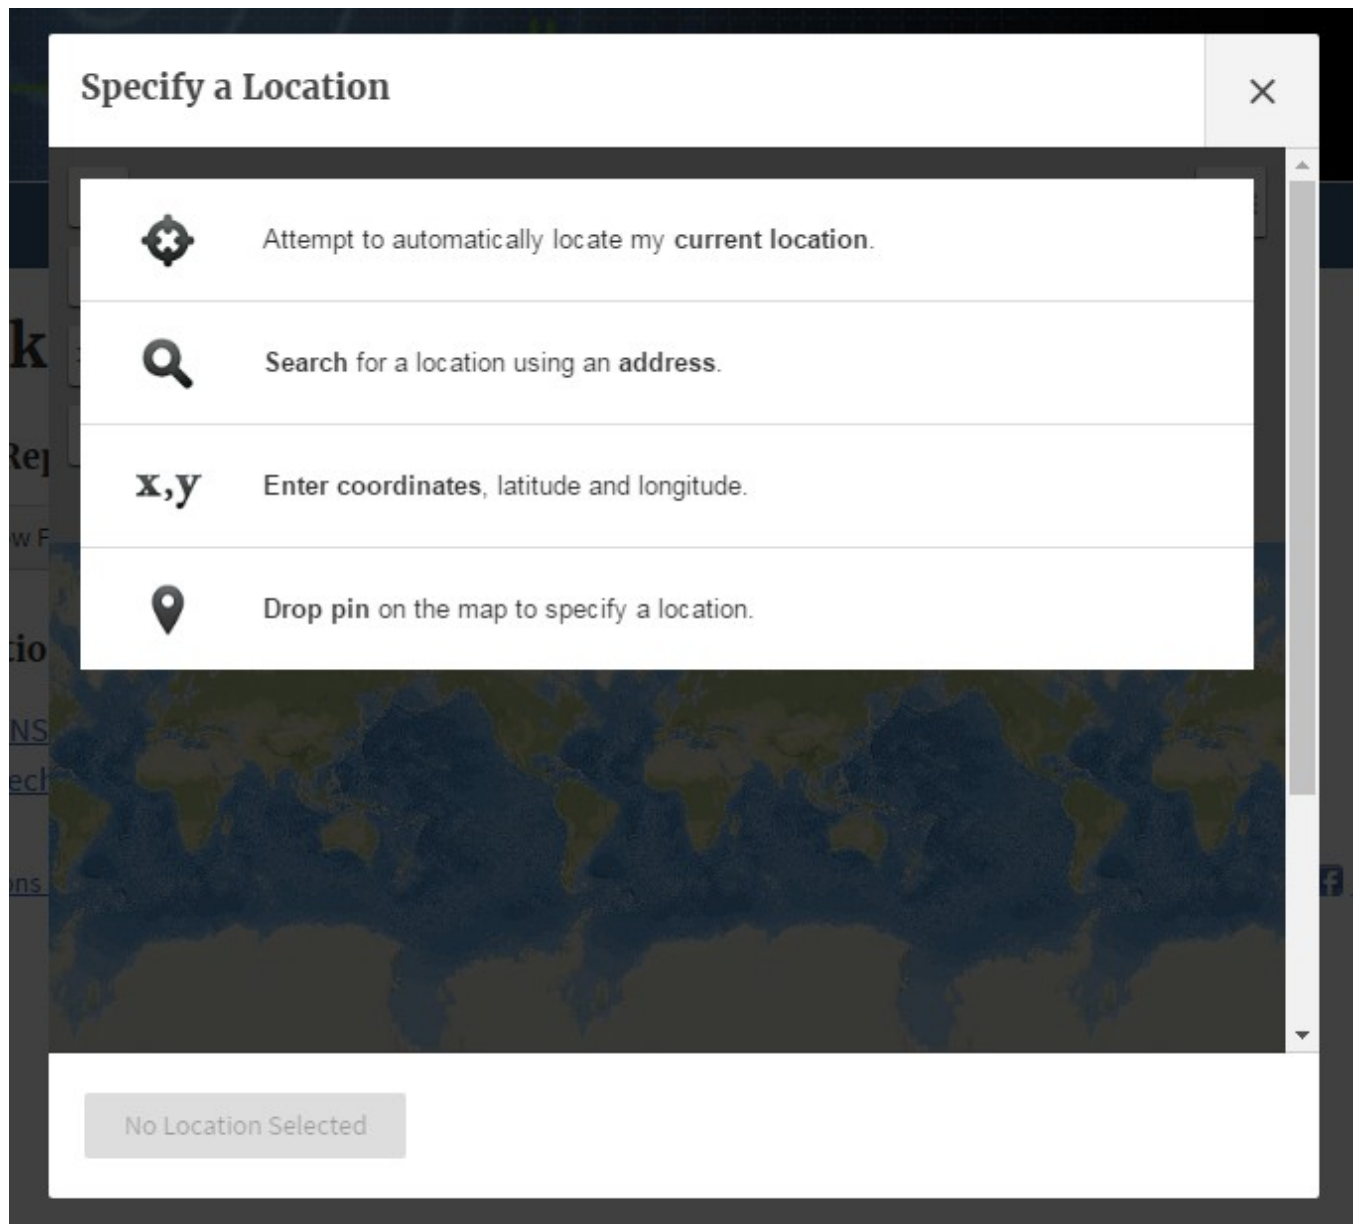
Specify a Location

×

Attempt to automatically locate my current location.

Search for a location using an address.

x,y Enter coordinates, latitude and longitude.

Drop pin on the map to specify a location.

No Location Selected